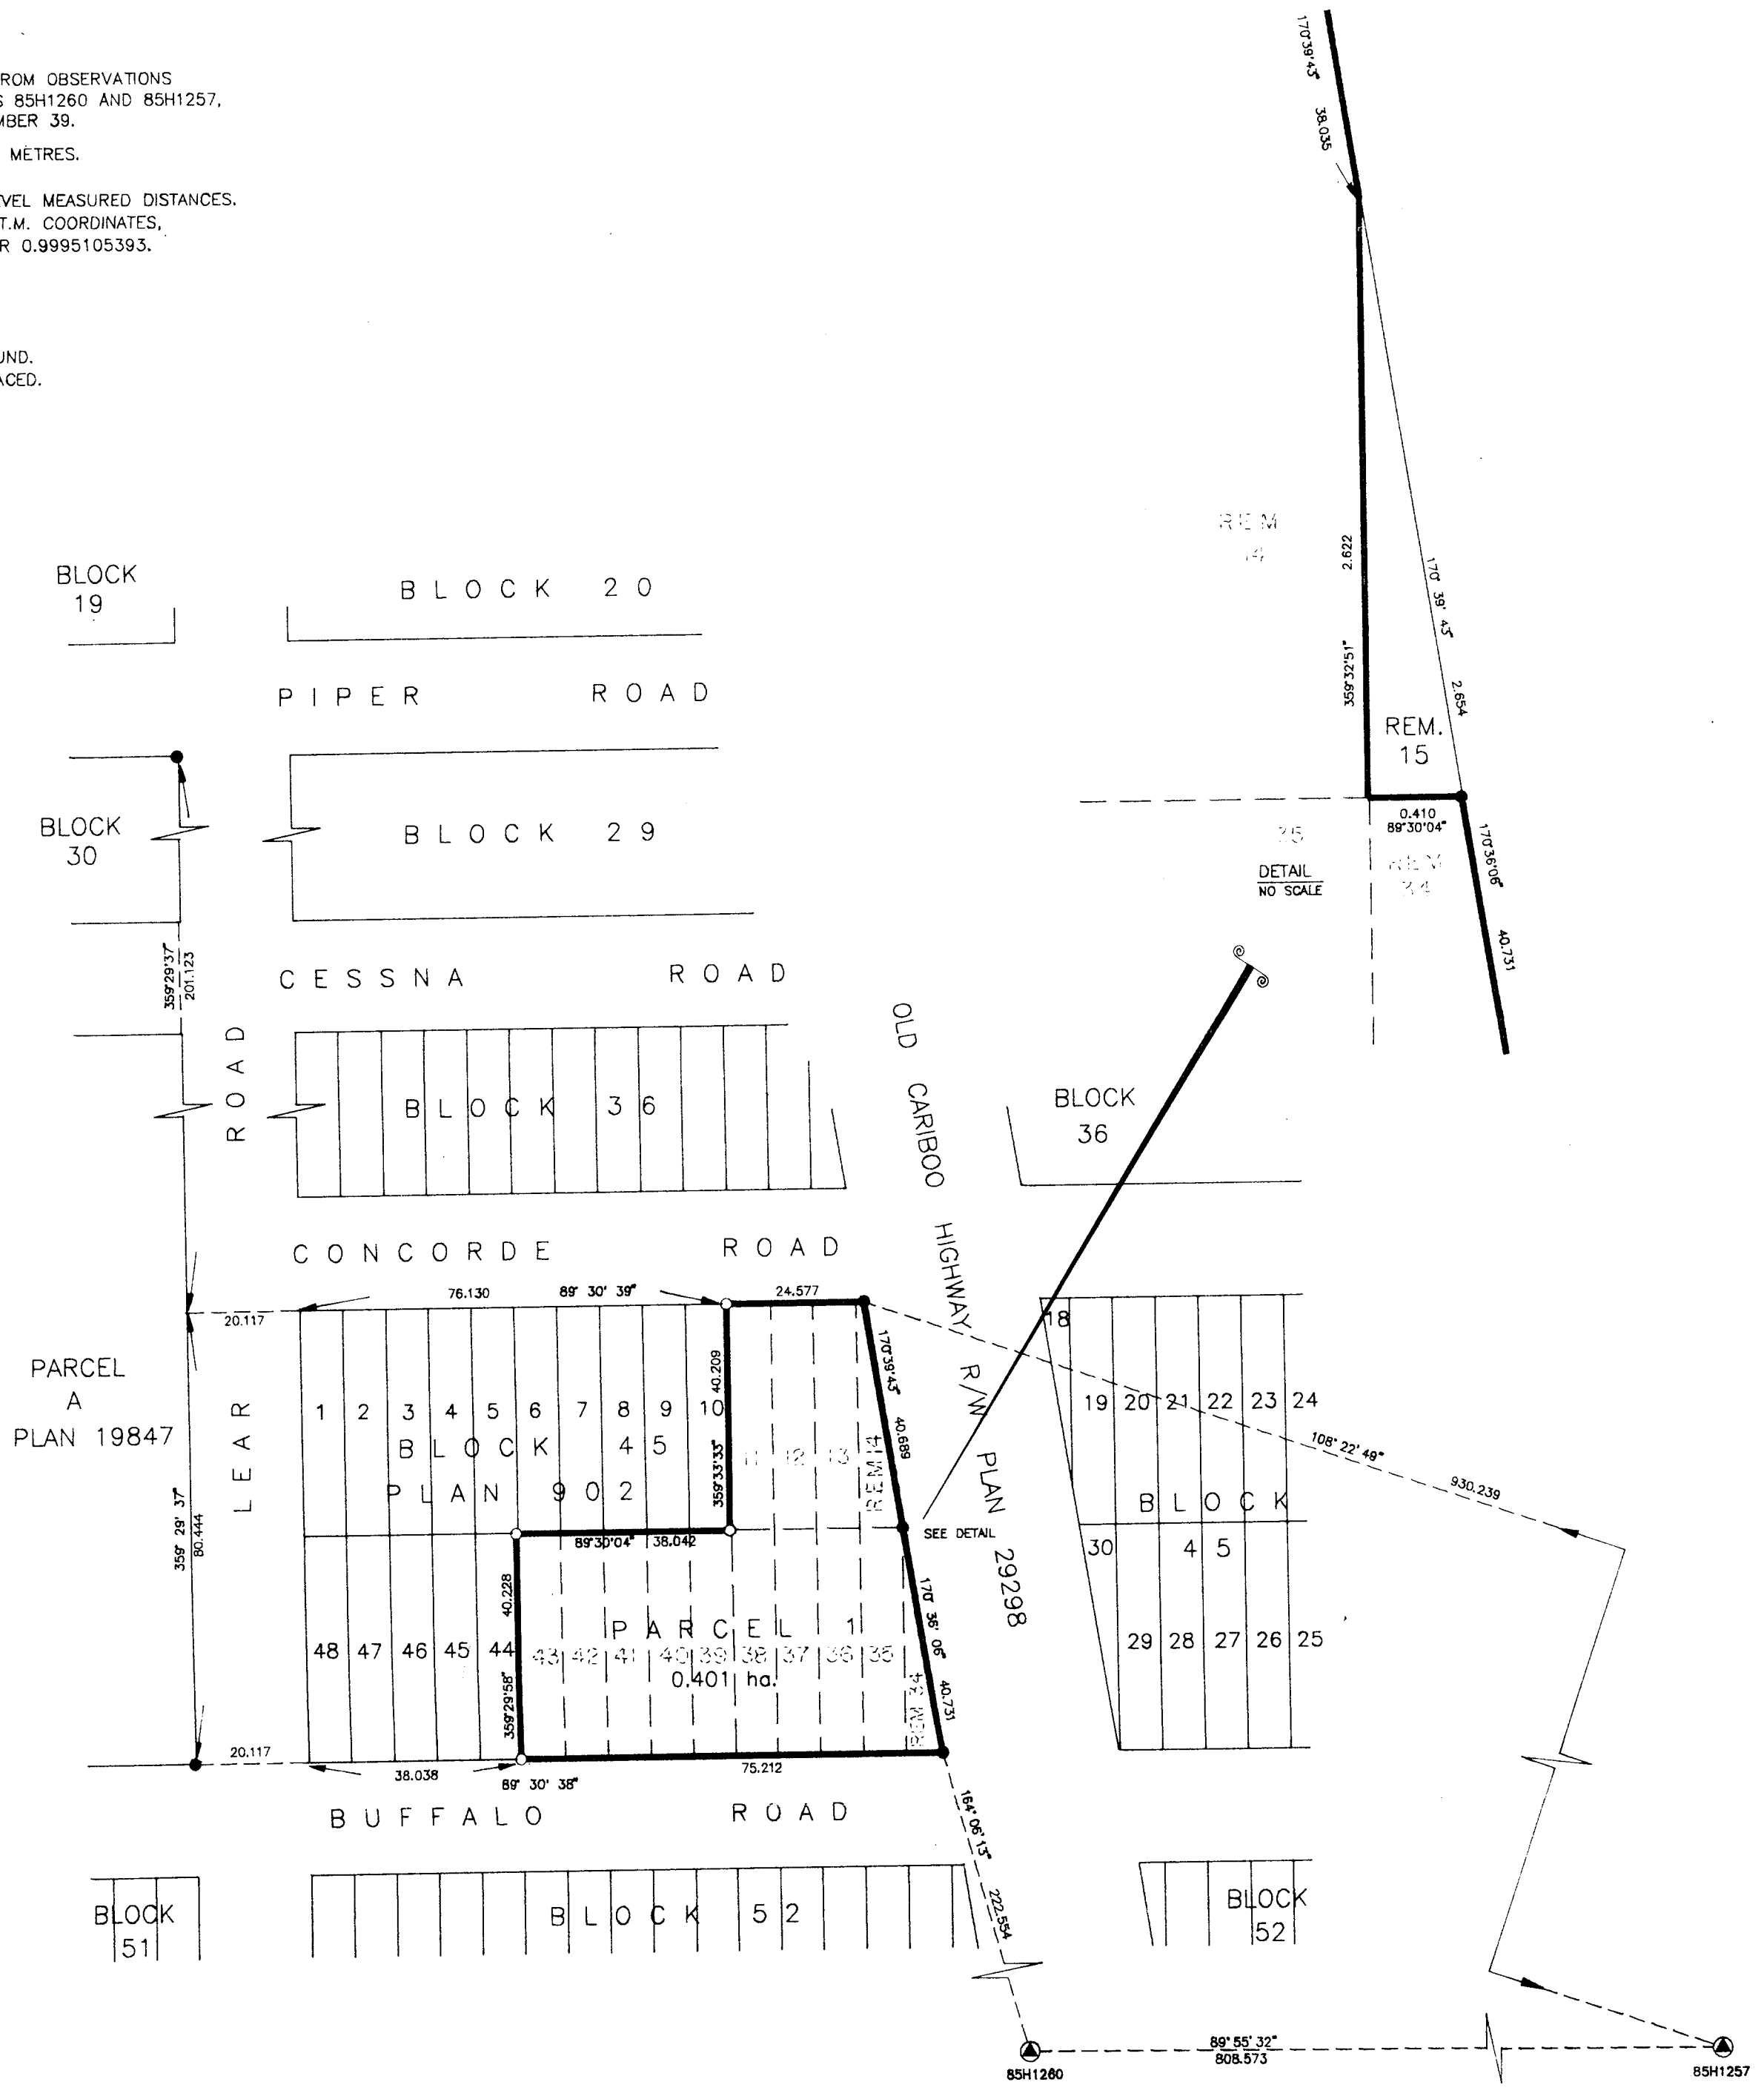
ROM OBSERVATIONS
S 85H1260 AND 85H1257,
MBER 39.

METRES.

VEL MEASURED DISTANCES.
T.M. COORDINATES,
R 0.9995105393.

UND.
ACED.

170°39'43"
38.035

REM
14

2.622
359°32'51"
170° 39' 43"
2.654
REM.
15

0.410
89°30'04"
170°36'06"
40.731
35
DETAIL
NO SCALE
REM
34

BLOCK
19

BLOCK 20

PIPER ROAD

BLOCK
30

BLOCK 29

359°29'37"
201.123

CESSNA ROAD

OLD CARIBOO HIGHWAY R/W PLAN 29298

ROAD

BLOCK 36

BLOCK
36

CONCORDE ROAD

76.130
89° 30' 39"
24.577
20.117
170°39'43"
40.689

PARCEL
A
PLAN 19847

LEAR

1 2 3 4 5 6 7 8 9 10
BLOCK 45
PLAN 902
40.209
359°33'33"
11 12 13
REM 14
SEE DETAIL
89°30'04" 38.042

18
19 20 21 22 23 24
108° 22' 49"
930.239
BLOCK
30 45
29 28 27 26 25

359° 29' 37"
80.444
40.228
359°29'58"
48 47 46 45 44 43 42 41 40 39 38 37 36 35
PARCEL 1
0.401 ha.
170° 36' 06"
40.731
REM 34

20.117
38.038
89° 30' 38"
75.212

BUFFALO ROAD

164° 06' 13"
222.554

BLOCK
51

BLOCK 52

BLOCK
52

89° 55' 32"
808.573
85H1260
85H1257